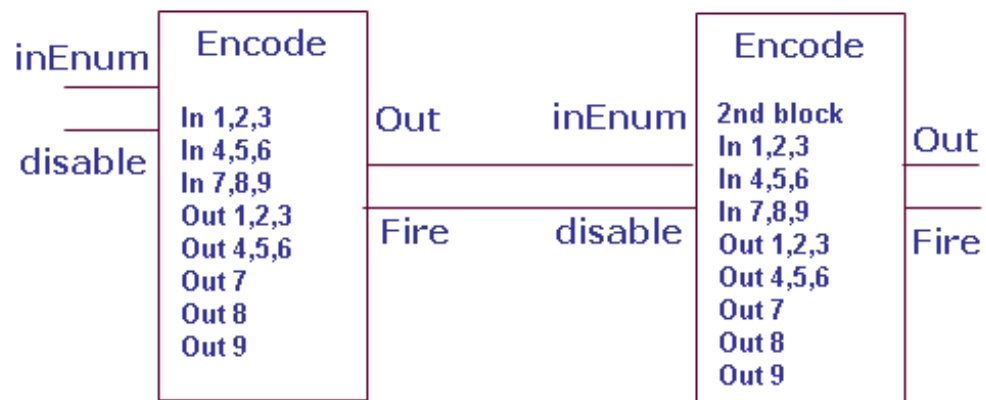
inEnum

disable

Encode

In 1,2,3
In 4,5,6
In 7,8,9
Out 1,2,3
Out 4,5,6
Out 7
Out 8
Out 9

Out

Fire

inEnum

disable

Encode

2nd block
In 1,2,3
In 4,5,6
In 7,8,9
Out 1,2,3
Out 4,5,6
Out 7
Out 8
Out 9

Out

Fire